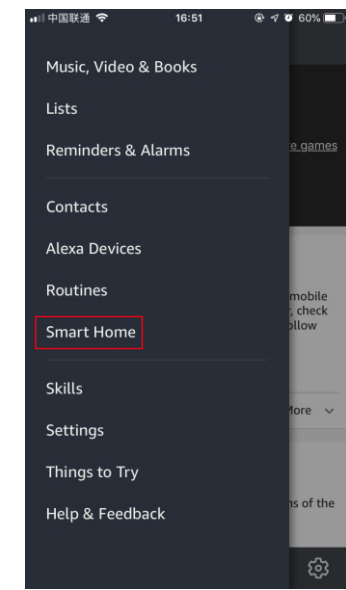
中国联通 16:51 60%

Music, Video & Books

Lists

Reminders & Alarms

e games

Contacts

Alexa Devices

Routines

mobile
, check
ollow

Smart Home

Skills

lore

Settings

Things to Try

Help & Feedback

ns of the